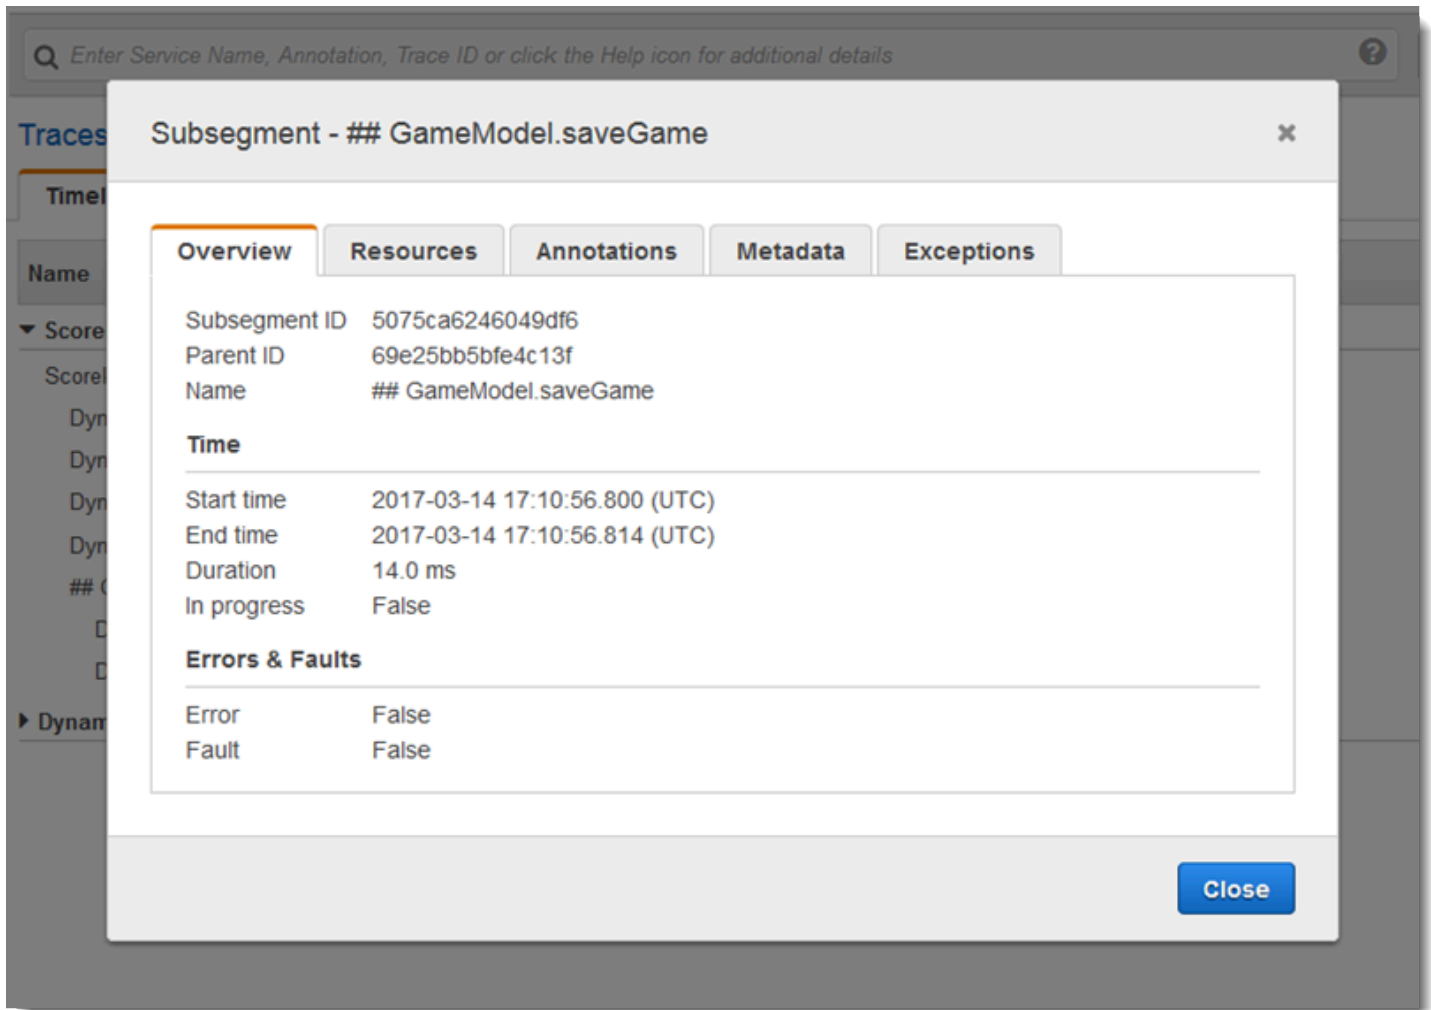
Enter Service Name, Annotation, Trace ID or click the Help icon for additional details

Traces

Timel

Name

Score

Scorel

Dyn

Dyn

Dyn

Dyn

## (

D

D

Dynam

Subsegment - ## GameModel.saveGame

×

Overview | Resources | Annotations | Metadata | Exceptions

| | |
|---|---|
| Subsegment ID | 5075ca6246049df6 |
| Parent ID | 69e25bb5bfe4c13f |
| Name | ## GameModel.saveGame |

Time

| | |
|---|---|
| Start time | 2017-03-14 17:10:56.800 (UTC) |
| End time | 2017-03-14 17:10:56.814 (UTC) |
| Duration | 14.0 ms |
| In progress | False |

Errors & Faults

| | |
|---|---|
| Error | False |
| Fault | False |

Close